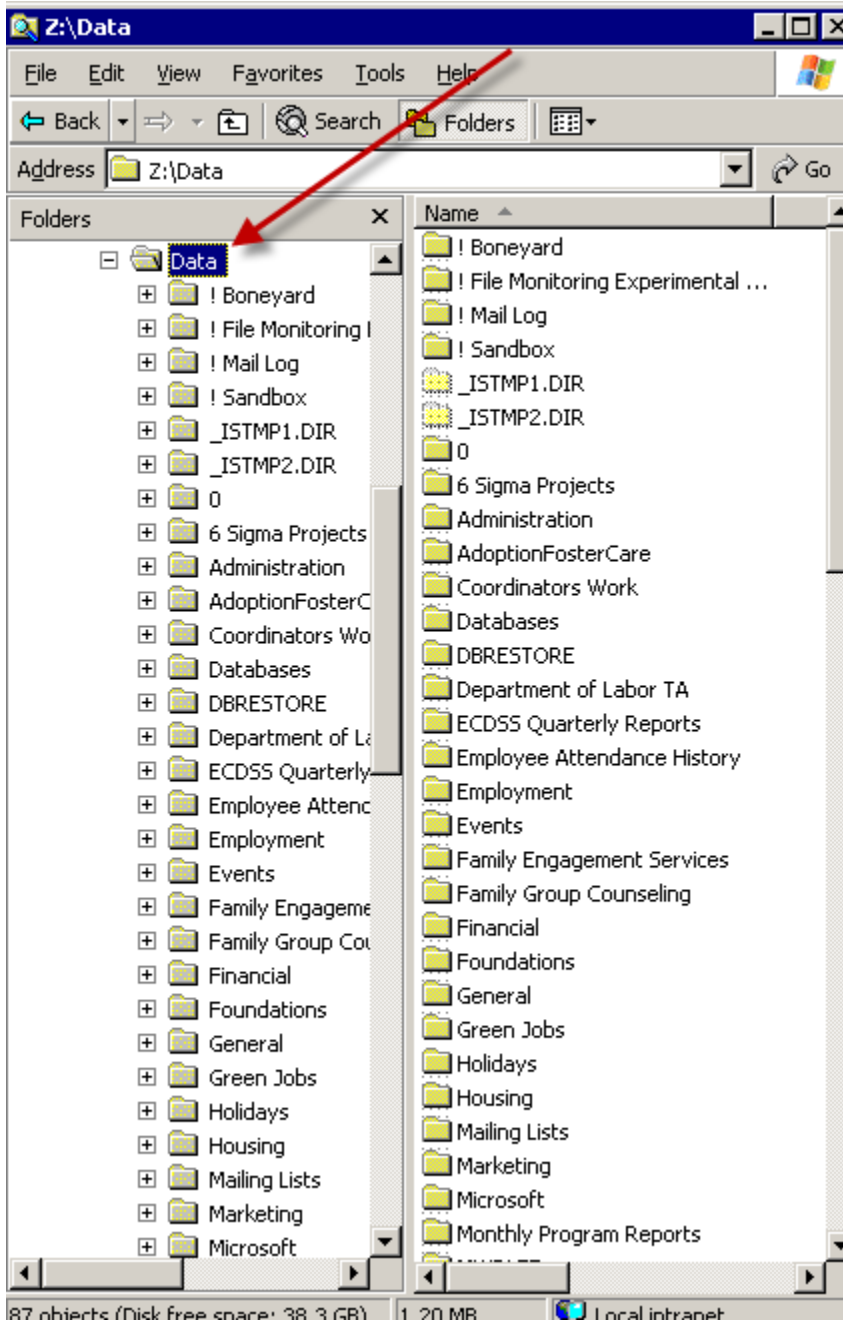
Z:\Data

File Edit View Favorites Tools Help

Back Search Folders

Address Z:\Data Go

Folders ×

Data
! Boneyard
! File Monitoring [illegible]
! Mail Log
! Sandbox
_ISTMP1.DIR
_ISTMP2.DIR
0
6 Sigma Projects
Administration
AdoptionFosterC
Coordinators Wo
Databases
DBRESTORE
Department of La
ECDSS Quarterly
Employee Attenc
Employment
Events
Family Engageme
Family Group Cou
Financial
Foundations
General
Green Jobs
Holidays
Housing
Mailing Lists
Marketing
Microsoft

Name
! Boneyard
! File Monitoring Experimental ...
! Mail Log
! Sandbox
_ISTMP1.DIR
_ISTMP2.DIR
0
6 Sigma Projects
Administration
AdoptionFosterCare
Coordinators Work
Databases
DBRESTORE
Department of Labor TA
ECDSS Quarterly Reports
Employee Attendance History
Employment
Events
Family Engagement Services
Family Group Counseling
Financial
Foundations
General
Green Jobs
Holidays
Housing
Mailing Lists
Marketing
Microsoft
Monthly Program Reports

87 objects (Disk free space: 38.3 GB) 1.20 MB Local intranet